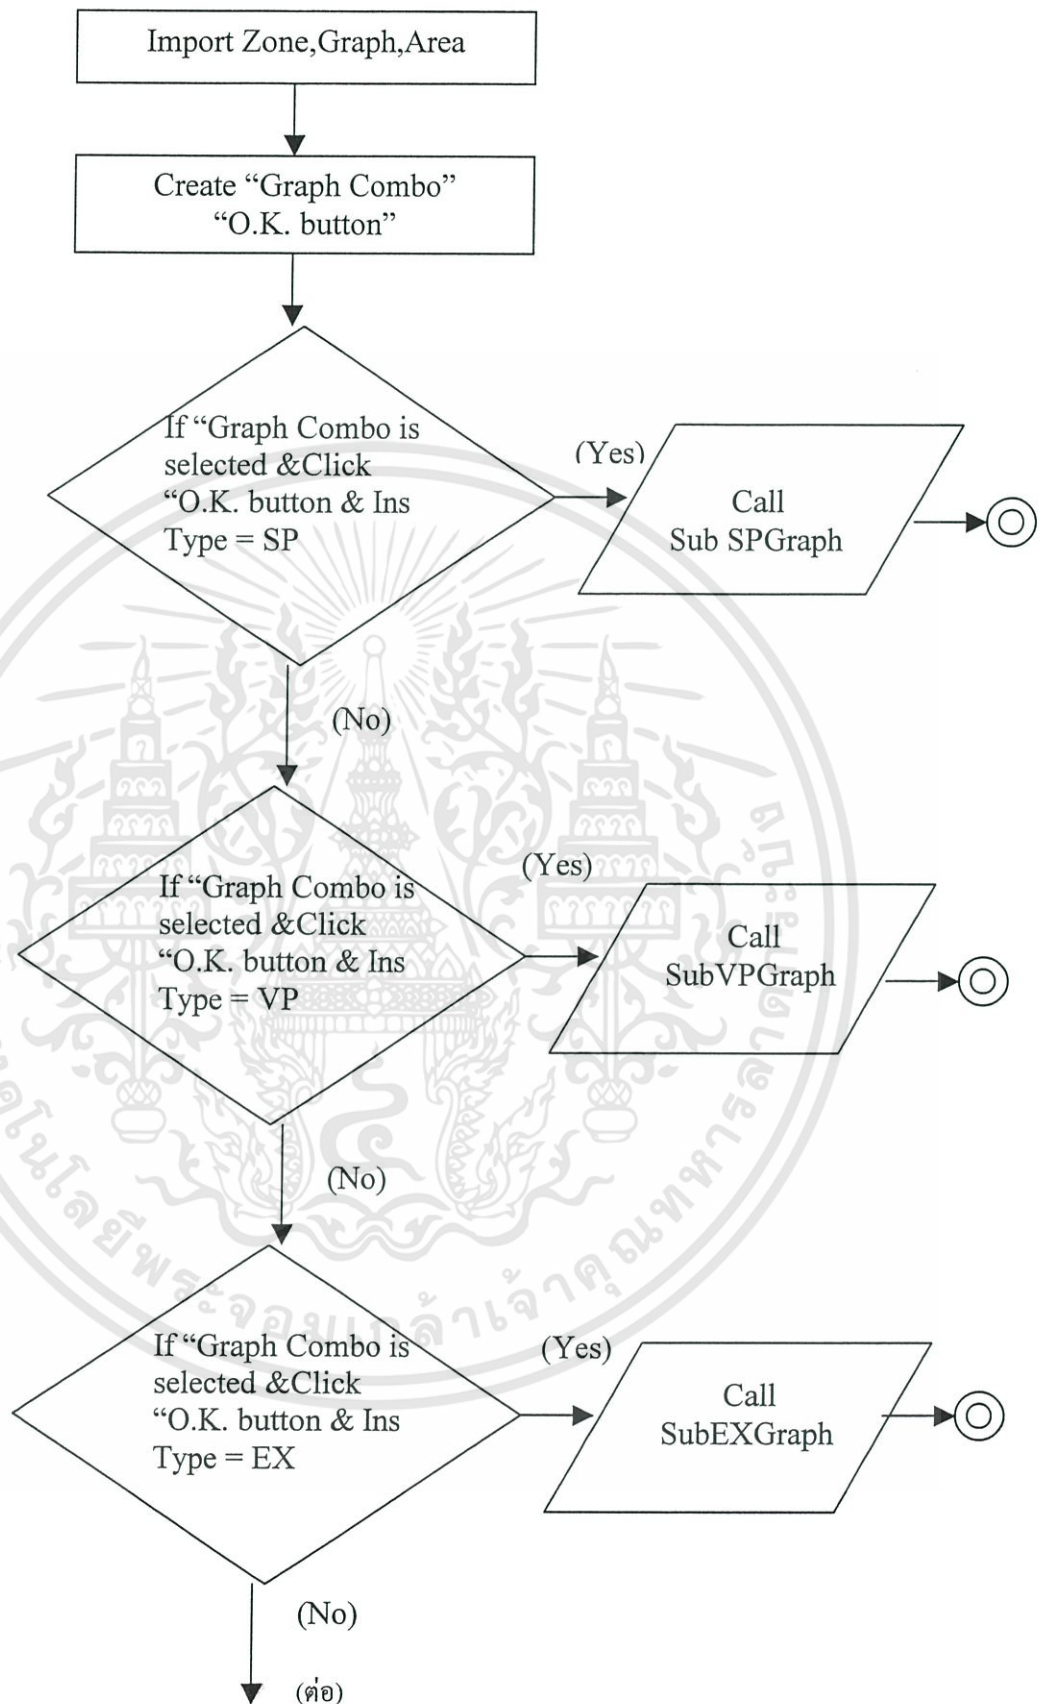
Import Zone,Graph,Area

Create "Graph Combo" "O.K. button"

If "Graph Combo is selected &Click "O.K. button & Ins Type = SP

(Yes)

Call Sub SPGraph

(No)

If "Graph Combo is selected &Click "O.K. button & Ins Type = VP

(Yes)

Call SubVPGraph

(No)

If "Graph Combo is selected &Click "O.K. button & Ins Type = EX

(Yes)

Call SubEXGraph

(No)

(ต่อ)